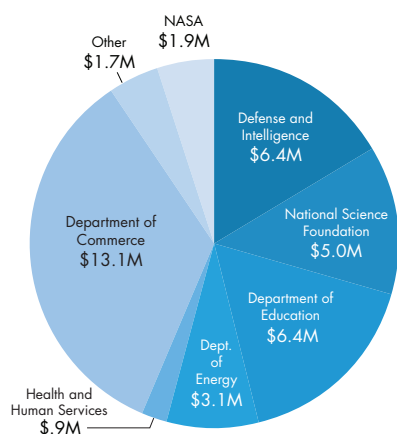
NASA
$1.9M

Other
$1.7M

Defense and Intelligence
$6.4M

National Science Foundation
$5.0M

Department of Commerce
$13.1M

Department of Education
$6.4M

Dept. of Energy
$3.1M

Health and Human Services
$.9M